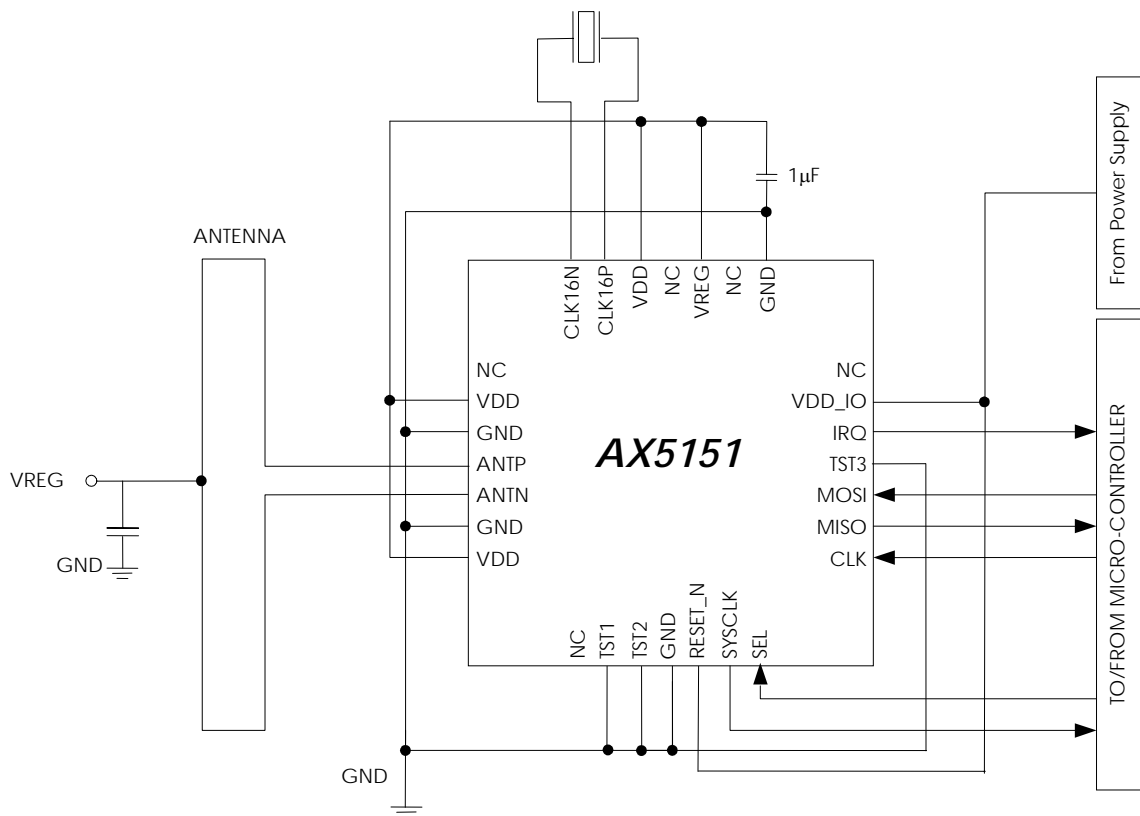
1μF

From Power Supply

ANTENNA

CLK16N CLK16P VDD NC VREG NC GND

NC
VDD
GND
ANTP
ANTN
GND
VDD

VREG

GND

AX5151

NC
VDD_IO
IRQ
TST3
MOSI
MISO
CLK

TO/FROM MICRO-CONTROLLER

NC TST1 TST2 GND RESET_N SYSCLK SEL

GND